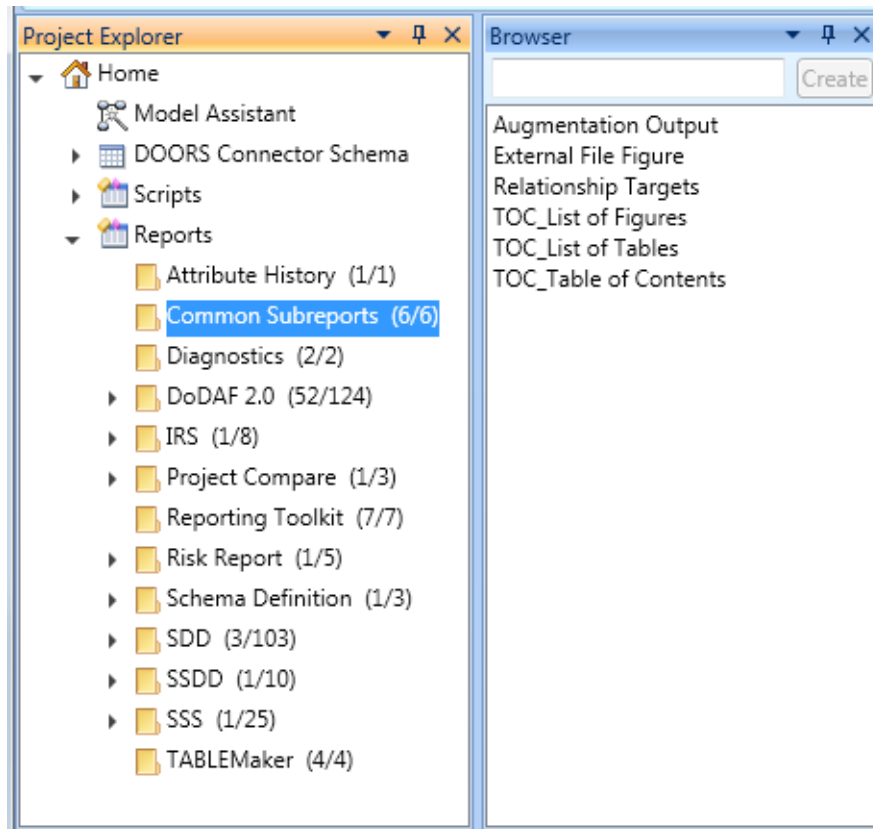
Project Explorer

Home
Model Assistant
DOORS Connector Schema
Scripts
Reports
Attribute History (1/1)
Common Subreports (6/6)
Diagnostics (2/2)
DoDAF 2.0 (52/124)
IRS (1/8)
Project Compare (1/3)
Reporting Toolkit (7/7)
Risk Report (1/5)
Schema Definition (1/3)
SDD (3/103)
SSDD (1/10)
SSS (1/25)
TABLEMaker (4/4)

Browser

Create

Augmentation Output
External File Figure
Relationship Targets
TOC_List of Figures
TOC_List of Tables
TOC_Table of Contents